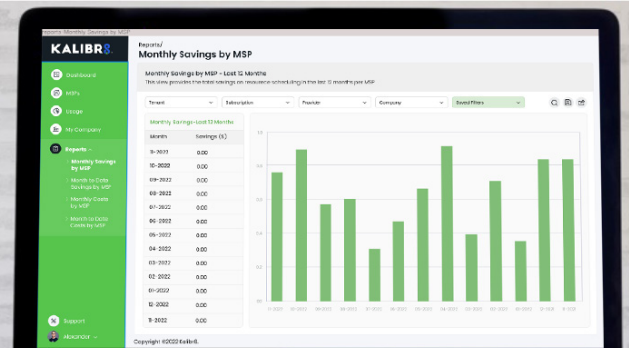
Reports/ Monthly Savings by MSP

KALIBR8.

Dashboard
MSPs
Usage
My Company
Reports
Monthly Savings by MSP
Month to Date Savings by MSP
Monthly Costs by MSP
Month to Date Costs by MSP

Support
Macancur

Reports/
Monthly Savings by MSP

Monthly Savings by MSP - Last 12 Months
This view provides the total savings on resource scheduling in the last 12 months per MSP.

Tenant
Subscription
Provider
Company
Saved Filters

Monthly Savings-Last 12 Month

| Month | Savings ($) |
|---|---|
| 11-2022 | 0.00 |
| 10-2022 | 0.00 |
| 09-2022 | 0.00 |
| 08-2022 | 0.00 |
| 07-2022 | 0.00 |
| 06-2022 | 0.00 |
| 05-2022 | 0.00 |
| 04-2022 | 0.00 |
| 03-2022 | 0.00 |
| 02-2022 | 0.00 |
| 01-2022 | 0.00 |
| 12-2022 | 0.00 |
| 11-2022 | 0.00 |

Copyright ©2022 Kalibr8.